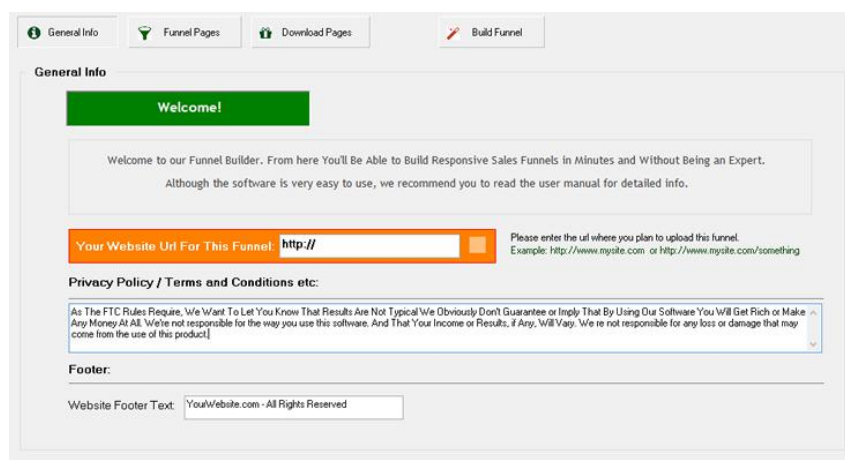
General Info | Funnel Pages | Download Pages | Build Funnel

General Info

Welcome!

Welcome to our Funnel Builder. From here You'll Be Able to Build Responsive Sales Funnels in Minutes and Without Being an Expert.
Although the software is very easy to use, we recommend you to read the user manual for detailed info.

Your Website Url For This Funnel: http://

Please enter the url where you plan to upload this funnel.
Example: http://www.mysite.com or http://www.mysite.com/something

Privacy Policy / Terms and Conditions etc:

As The FTC Rules Require, We Want To Let You Know That Results Are Not Typical We Obviously Don't Guarantee or Imply That By Using Our Software You Will Get Rich or Make Any Money At All. We're not responsible for the way you use this software. And That Your Income or Results, if Any, Will Vary. We re not responsible for any loss or damage that may come from the use of this product.

Footer:

Website Footer Text: YourWebsite.com - All Rights Reserved